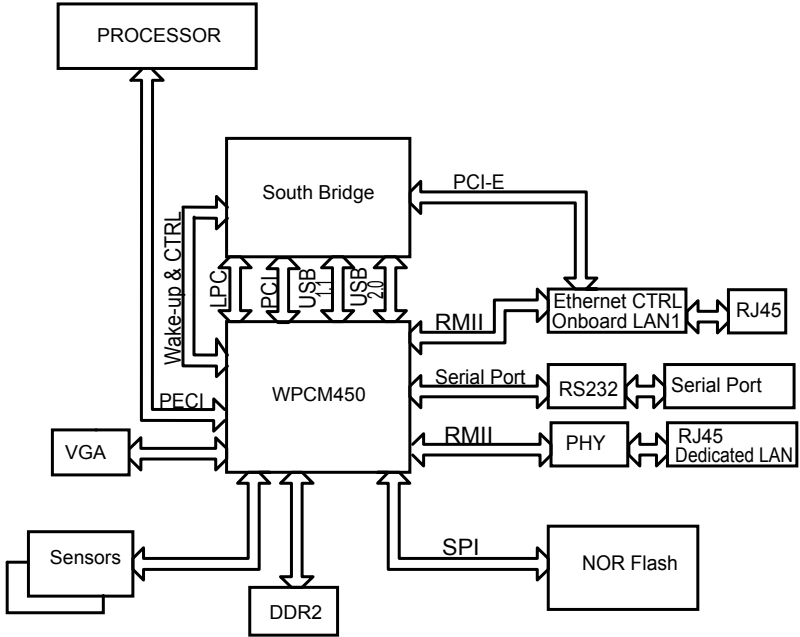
PROCESSOR

South Bridge

PCI-E

Wake-up & CTRL

LPC

PCI

USB 1.1

USB 2.0

RMII

Ethernet CTRL
Onboard LAN1

RJ45

WPCM450

Serial Port

RS232

Serial Port

PECI

VGA

RMII

PHY

RJ45
Dedicated LAN

SPI

Sensors

NOR Flash

DDR2